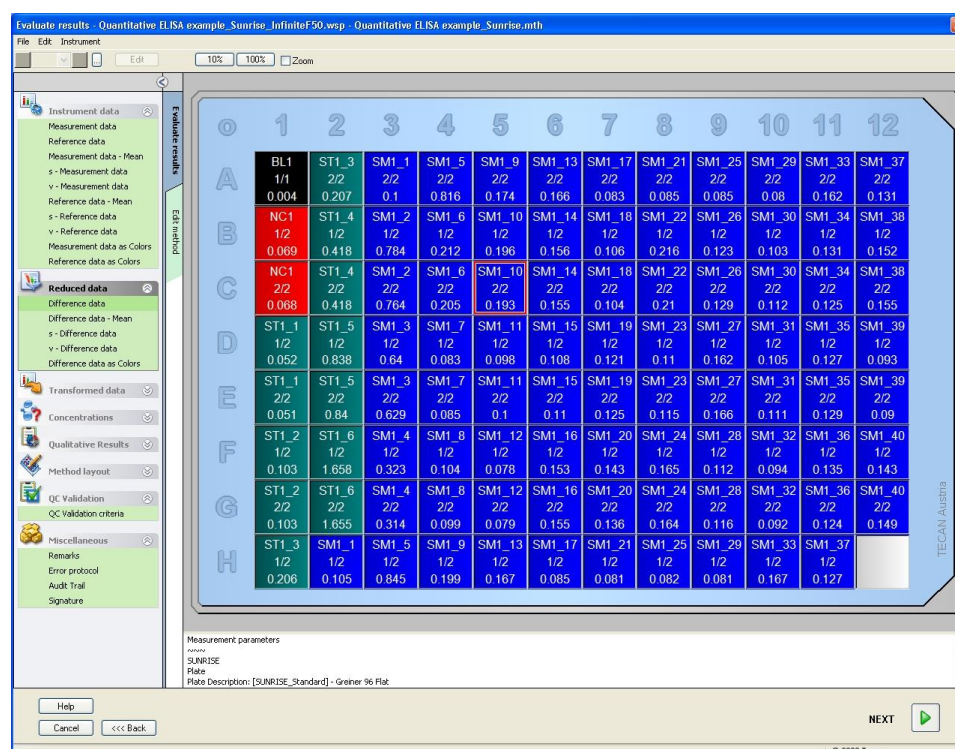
Evaluate results - Quantitative ELISA example_Sunrise_InfiniteF50.wsp - Quantitative ELISA example_Sunrise.mth

File Edit Instrument

Edit

10%
100%
Zoom

Instrument data
Measurement data
Reference data
Measurement data - Mean
s - Measurement data
v - Measurement data
Reference data - Mean
s - Reference data
v - Reference data
Measurement data as Colors
Reference data as Colors

Reduced data
Difference data
Difference data - Mean
s - Difference data
v - Difference data
Difference data as Colors

Transformed data

Concentrations

Qualitative Results

Method layout

QC Validation
QC Validation criteria

Miscellaneous
Remarks
Error protocol
Audit Trail
Signature

Evaluate results

Edit method

| 0 | 1 | 2 | 3 | 4 | 5 | 6 | 7 | 8 | 9 | 10 | 11 | 12 |
|---|---|---|---|---|---|---|---|---|---|---|---|---|
| A | BL1 1/1 0.004 | ST1_3 2/2 0.207 | SM1_1 2/2 0.1 | SM1_5 2/2 0.816 | SM1_9 2/2 0.174 | SM1_13 2/2 0.166 | SM1_17 2/2 0.083 | SM1_21 2/2 0.085 | SM1_25 2/2 0.085 | SM1_29 2/2 0.08 | SM1_33 2/2 0.162 | SM1_37 2/2 0.131 |
| B | NC1 1/2 0.069 | ST1_4 1/2 0.418 | SM1_2 1/2 0.784 | SM1_6 1/2 0.212 | SM1_10 1/2 0.196 | SM1_14 1/2 0.156 | SM1_18 1/2 0.106 | SM1_22 1/2 0.216 | SM1_26 1/2 0.123 | SM1_30 1/2 0.103 | SM1_34 1/2 0.131 | SM1_38 1/2 0.152 |
| C | NC1 2/2 0.068 | ST1_4 2/2 0.418 | SM1_2 2/2 0.764 | SM1_6 2/2 0.205 | SM1_10 2/2 0.193 | SM1_14 2/2 0.155 | SM1_18 2/2 0.104 | SM1_22 2/2 0.21 | SM1_26 2/2 0.129 | SM1_30 2/2 0.112 | SM1_34 2/2 0.125 | SM1_38 2/2 0.155 |
| D | ST1_1 1/2 0.052 | ST1_5 1/2 0.838 | SM1_3 1/2 0.64 | SM1_7 1/2 0.083 | SM1_11 1/2 0.098 | SM1_15 1/2 0.108 | SM1_19 1/2 0.121 | SM1_23 1/2 0.11 | SM1_27 1/2 0.162 | SM1_31 1/2 0.105 | SM1_35 1/2 0.127 | SM1_39 1/2 0.093 |
| E | ST1_1 2/2 0.051 | ST1_5 2/2 0.84 | SM1_3 2/2 0.629 | SM1_7 2/2 0.085 | SM1_11 2/2 0.1 | SM1_15 2/2 0.11 | SM1_19 2/2 0.125 | SM1_23 2/2 0.115 | SM1_27 2/2 0.166 | SM1_31 2/2 0.111 | SM1_35 2/2 0.129 | SM1_39 2/2 0.09 |
| F | ST1_2 1/2 0.103 | ST1_6 1/2 1.658 | SM1_4 1/2 0.323 | SM1_8 1/2 0.104 | SM1_12 1/2 0.078 | SM1_16 1/2 0.153 | SM1_20 1/2 0.143 | SM1_24 1/2 0.165 | SM1_28 1/2 0.112 | SM1_32 1/2 0.094 | SM1_36 1/2 0.135 | SM1_40 1/2 0.143 |
| G | ST1_2 2/2 0.103 | ST1_6 2/2 1.655 | SM1_4 2/2 0.314 | SM1_8 2/2 0.099 | SM1_12 2/2 0.079 | SM1_16 2/2 0.155 | SM1_20 2/2 0.136 | SM1_24 2/2 0.164 | SM1_28 2/2 0.116 | SM1_32 2/2 0.092 | SM1_36 2/2 0.124 | SM1_40 2/2 0.149 |
| H | ST1_3 1/2 0.206 | SM1_1 1/2 0.105 | SM1_5 1/2 0.845 | SM1_9 1/2 0.199 | SM1_13 1/2 0.167 | SM1_17 1/2 0.085 | SM1_21 1/2 0.081 | SM1_25 1/2 0.082 | SM1_29 1/2 0.081 | SM1_33 1/2 0.167 | SM1_37 1/2 0.127 | |

TECAN Austria

Measurement parameters
~~~
SUNRISE
Plate
Plate Description: [SUNRISE_Standard] - Greiner 96 Flat

Help
Cancel
<<< Back
NEXT